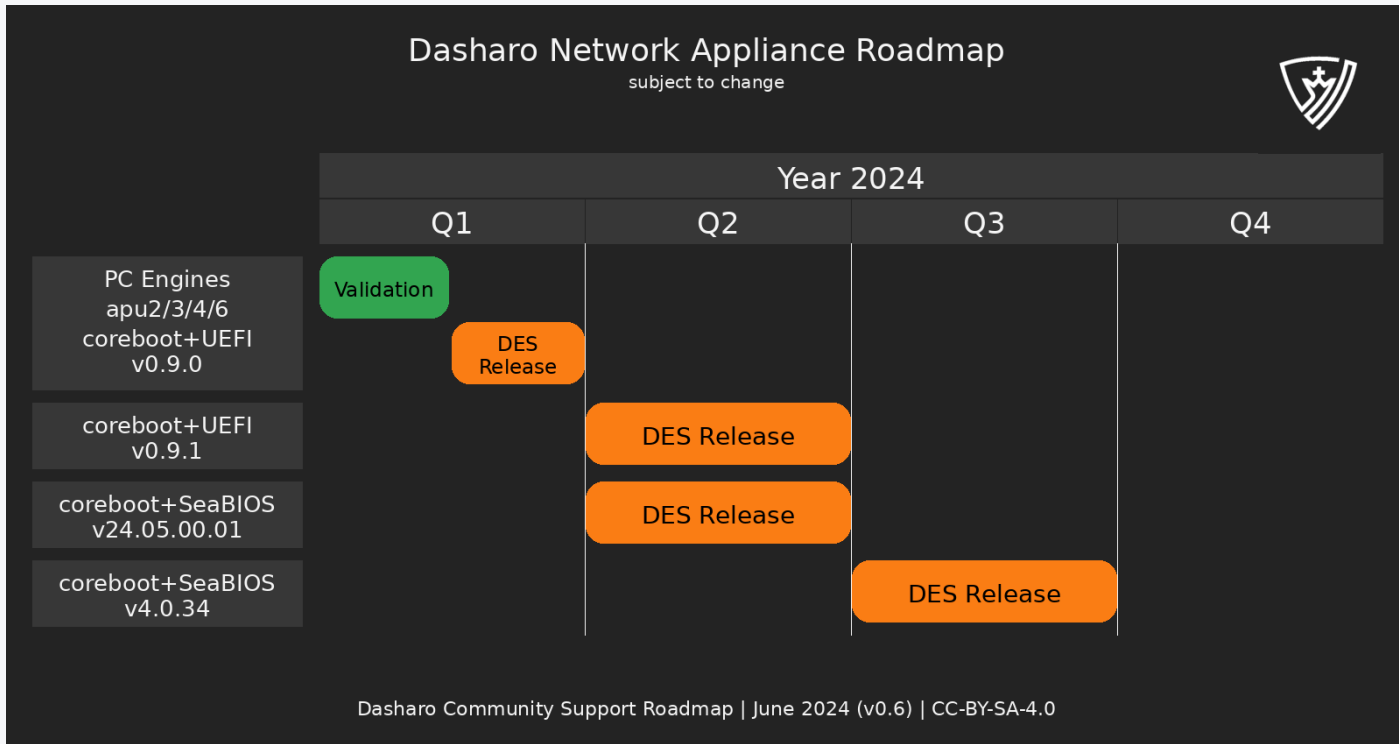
Dasharo Network Appliance Roadmap
subject to change

| | Year 2024 | | | |
|---|---|---|---|---|
| | Q1 | Q2 | Q3 | Q4 |
| PC Engines apu2/3/4/6 coreboot+UEFI v0.9.0 | Validation, DES Release | | | |
| coreboot+UEFI v0.9.1 | | DES Release | | |
| coreboot+SeaBIOS v24.05.00.01 | | DES Release | | |
| coreboot+SeaBIOS v4.0.34 | | | DES Release | |

Dasharo Community Support Roadmap | June 2024 (v0.6) | CC-BY-SA-4.0